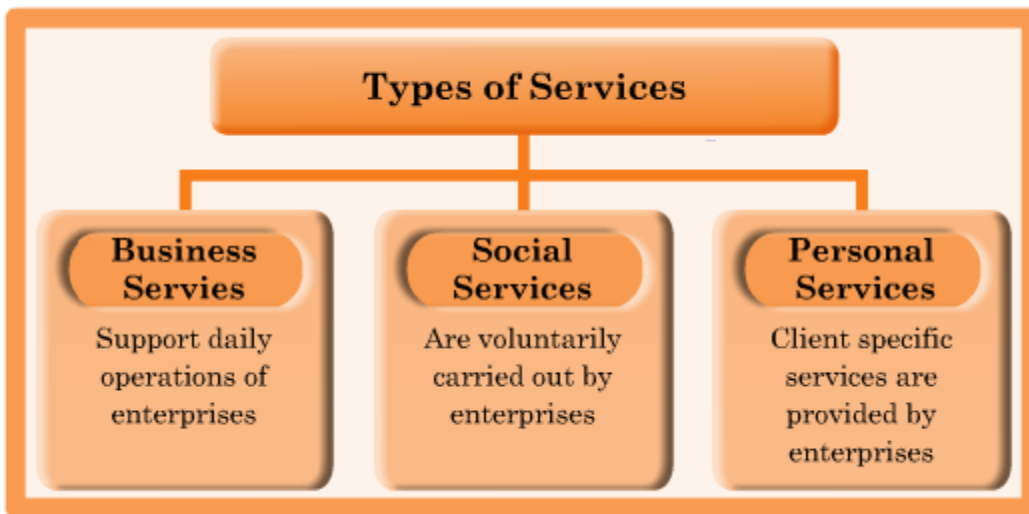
Types of Services

Business Servies

Support daily operations of enterprises

Social Services

Are voluntarily carried out by enterprises

Personal Services

Client specific services are provided by enterprises